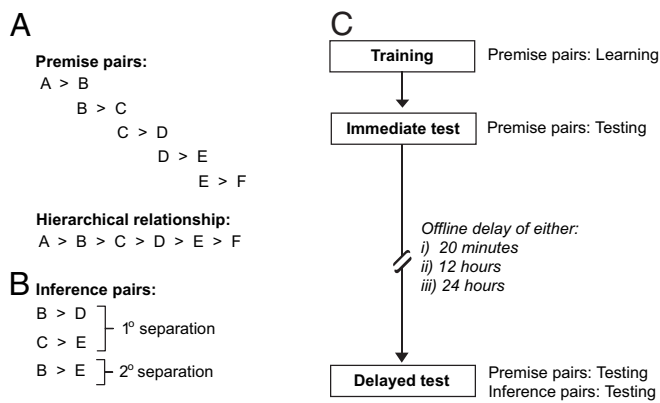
A

Premise pairs:

A > B

B > C

C > D

D > E

E > F

Hierarchical relationship:

A > B > C > D > E > F

B Inference pairs:

B > D
C > E
$1^o$ separation

B > E $2^o$ separation

C

Training

Premise pairs: Learning

Immediate test

Premise pairs: Testing

Offline delay of either:
i) 20 minutes
ii) 12 hours
iii) 24 hours

Delayed test

Premise pairs: Testing
Inference pairs: Testing